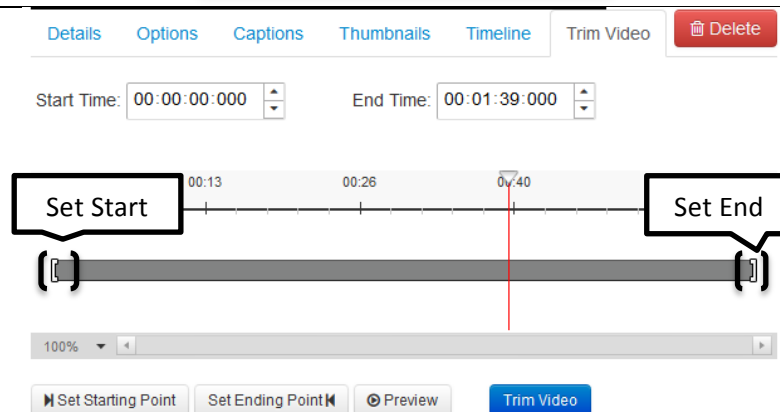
Details Options Captions Thumbnails Timeline Trim Video Delete

Start Time: 00:00:00:000

End Time: 00:01:39:000

00:13 00:26 00:40

Set Start

Set End

100%

Set Starting Point Set Ending Point Preview Trim Video